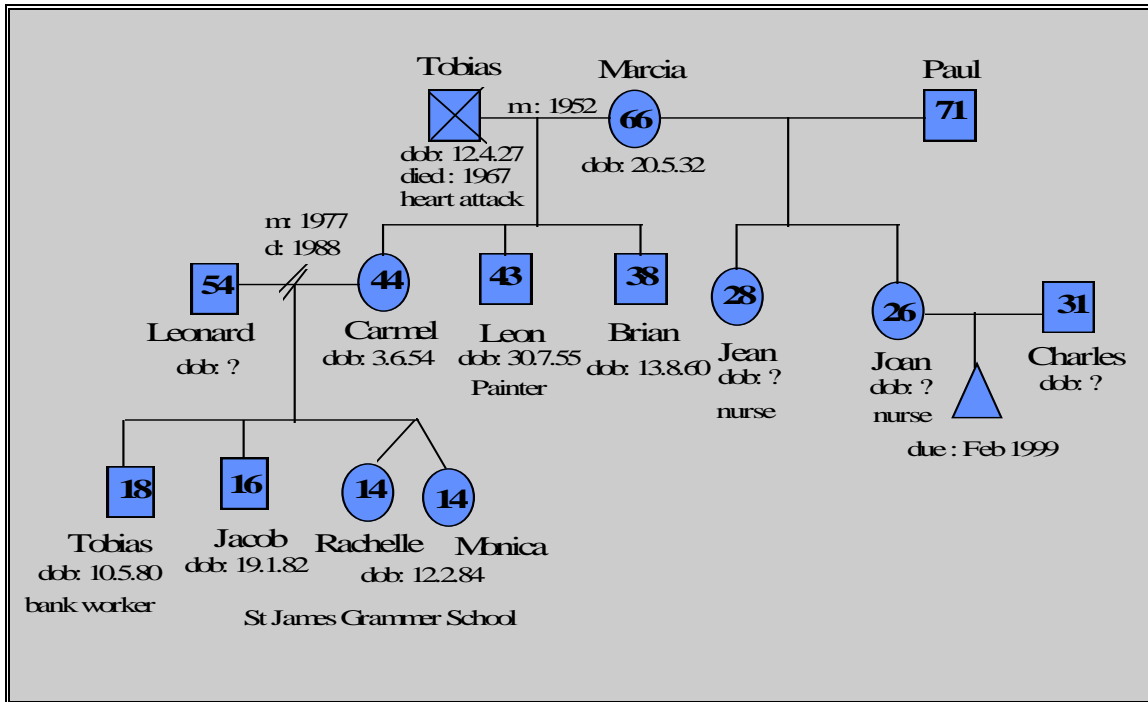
Tobias
Marcia
Paul
m: 1952
66
71
dob: 12.4.27
died : 1967
heart attack
dob: 20.5.32
m: 1977
d: 1988
54
44
43
38
28
26
31
Leonard
dob: ?
Carmel
dob: 3.6.54
Leon
dob: 30.7.55
Painter
Brian
dob: 13.8.60
Jean
dob: ?
nurse
Joan
dob: ?
nurse
Charles
dob: ?
due : Feb 1999
18
16
14
14
Tobias
dob: 10.5.80
bank worker
Jacob
dob: 19.1.82
Rachelle
Monica
dob: 12.2.84
St James Grammer School